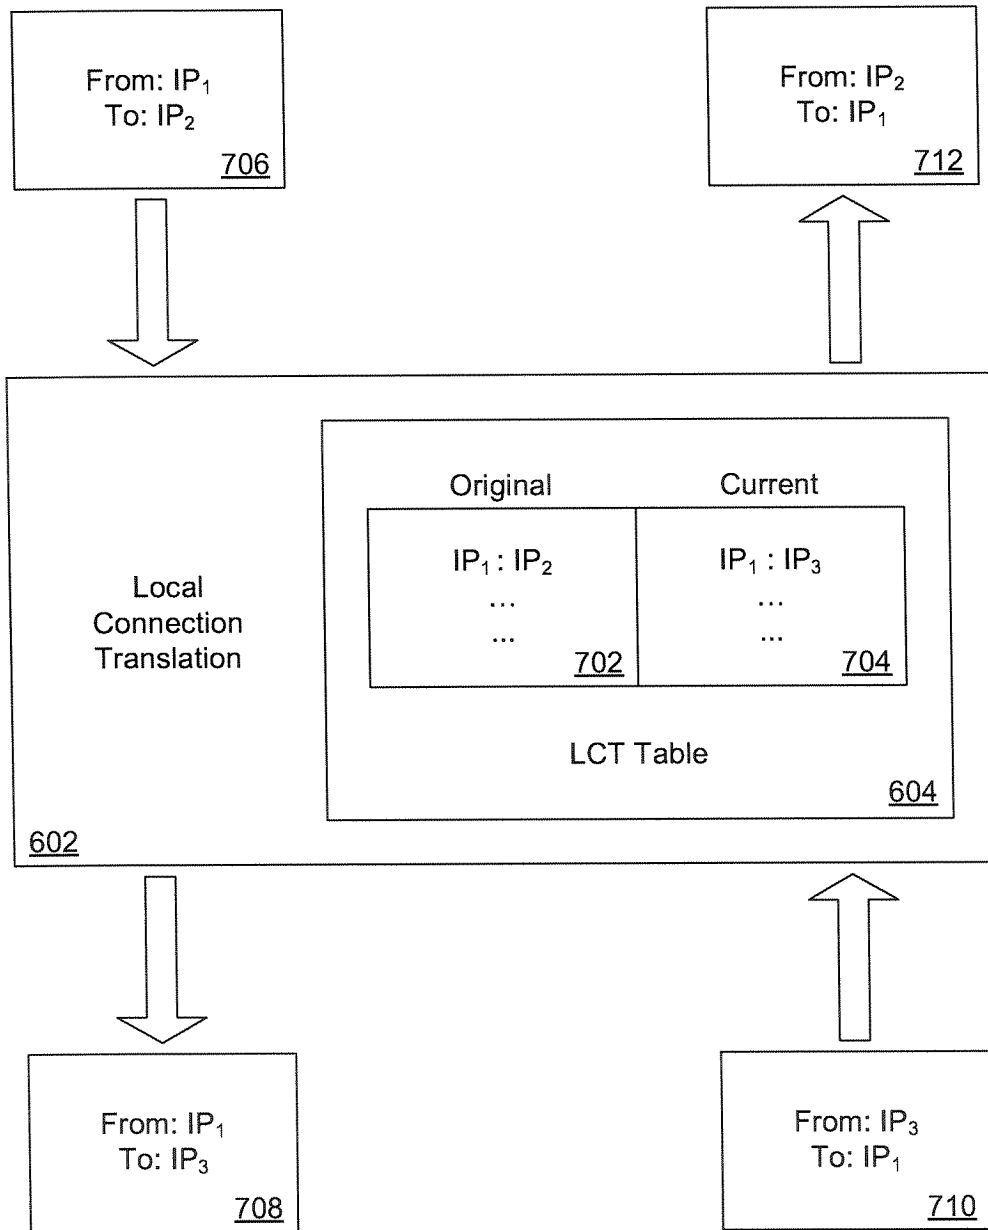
From: $IP_1$
To: $IP_2$
706

From: $IP_2$
To: $IP_1$
712

Local Connection Translation

Original

| Original | Current |
|---|---|
| $IP_1 : IP_2$ ... ... 702 | $IP_1 : IP_3$ ... ... 704 |

LCT Table
604

602

From: $IP_1$
To: $IP_3$
708

From: $IP_3$
To: $IP_1$
710